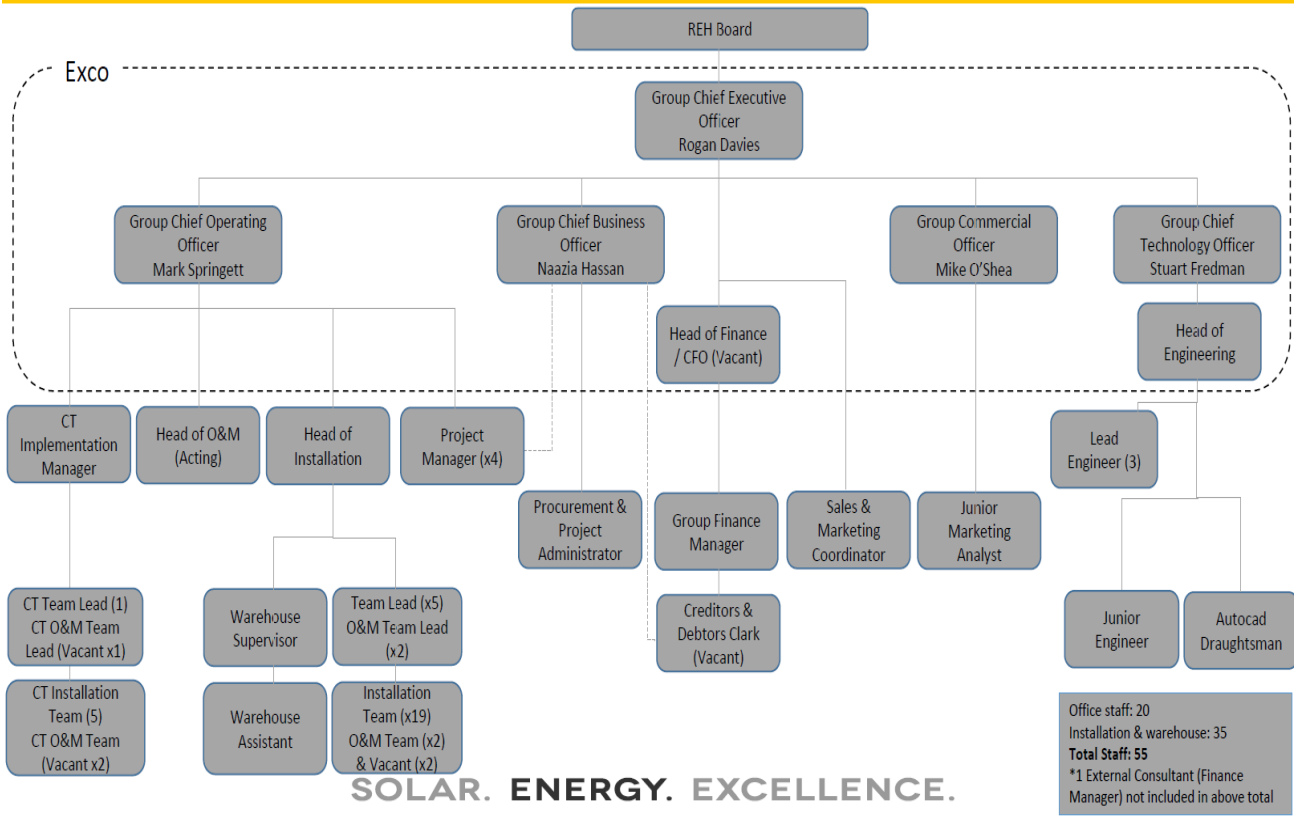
REH Board

Exco

Group Chief Executive Officer
Rogan Davies

Group Chief Operating Officer
Mark Springett

Group Chief Business Officer
Naazia Hassan

Group Commercial Officer
Mike O'Shea

Group Chief Technology Officer
Stuart Fredman

Head of Finance / CFO (Vacant)

Head of Engineering

CT Implementation Manager

Head of O&M (Acting)

Head of Installation

Project Manager (x4)

Procurement & Project Administrator

Group Finance Manager

Sales & Marketing Coordinator

Junior Marketing Analyst

Lead Engineer (3)

Junior Engineer

Autocad Draughtsman

CT Team Lead (1)
CT O&M Team Lead (Vacant x1)

CT Installation Team (5)
CT O&M Team (Vacant x2)

Warehouse Supervisor

Warehouse Assistant

Team Lead (x5)
O&M Team Lead (x2)

Installation Team (x19)
O&M Team (x2)
& Vacant (x2)

Creditors & Debtors Clark (Vacant)

Office staff: 20
Installation & warehouse: 35
**Total Staff: 55**
*1 External Consultant (Finance Manager) not included in above total

SOLAR. ENERGY. EXCELLENCE.